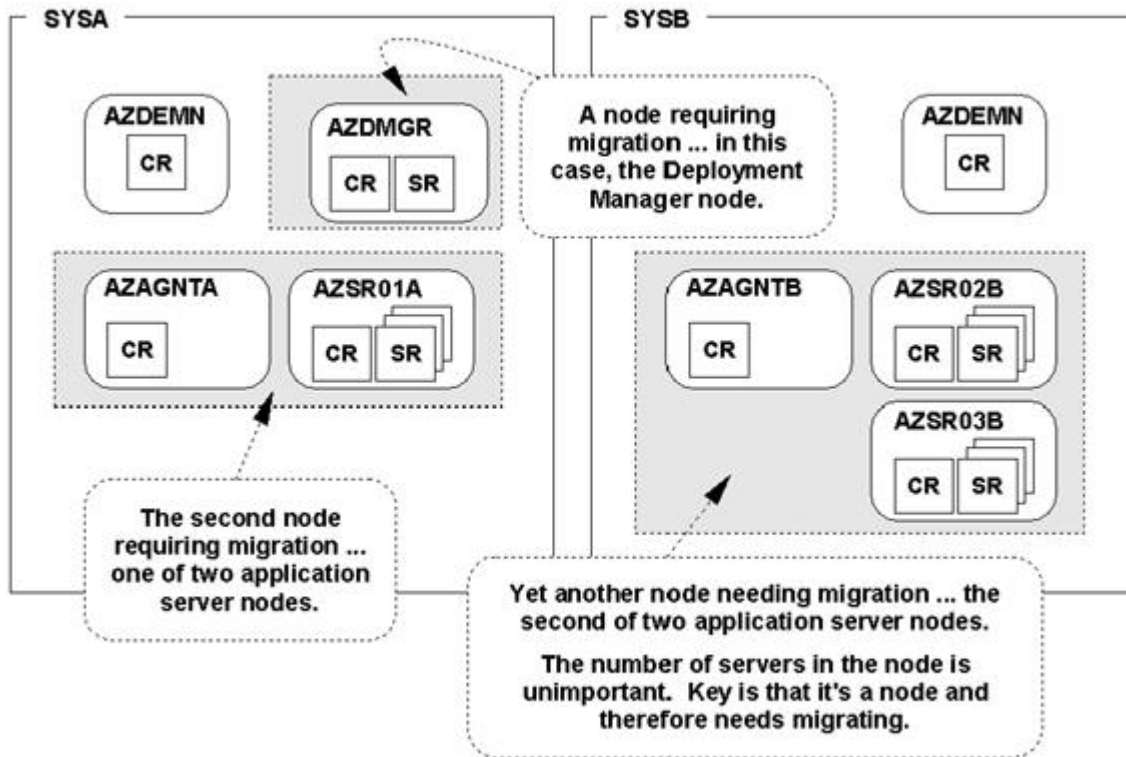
SYSA

AZDEMN
CR

AZDMGR
CR SR

A node requiring migration ... in this case, the Deployment Manager node.

SYSB

AZDEMN
CR

AZAGNTA
CR

AZSR01A
CR SR

AZAGNTB
CR

AZSR02B
CR SR

AZSR03B
CR SR

The second node requiring migration ... one of two application server nodes.

Yet another node needing migration ... the second of two application server nodes.

The number of servers in the node is unimportant. Key is that it's a node and therefore needs migrating.